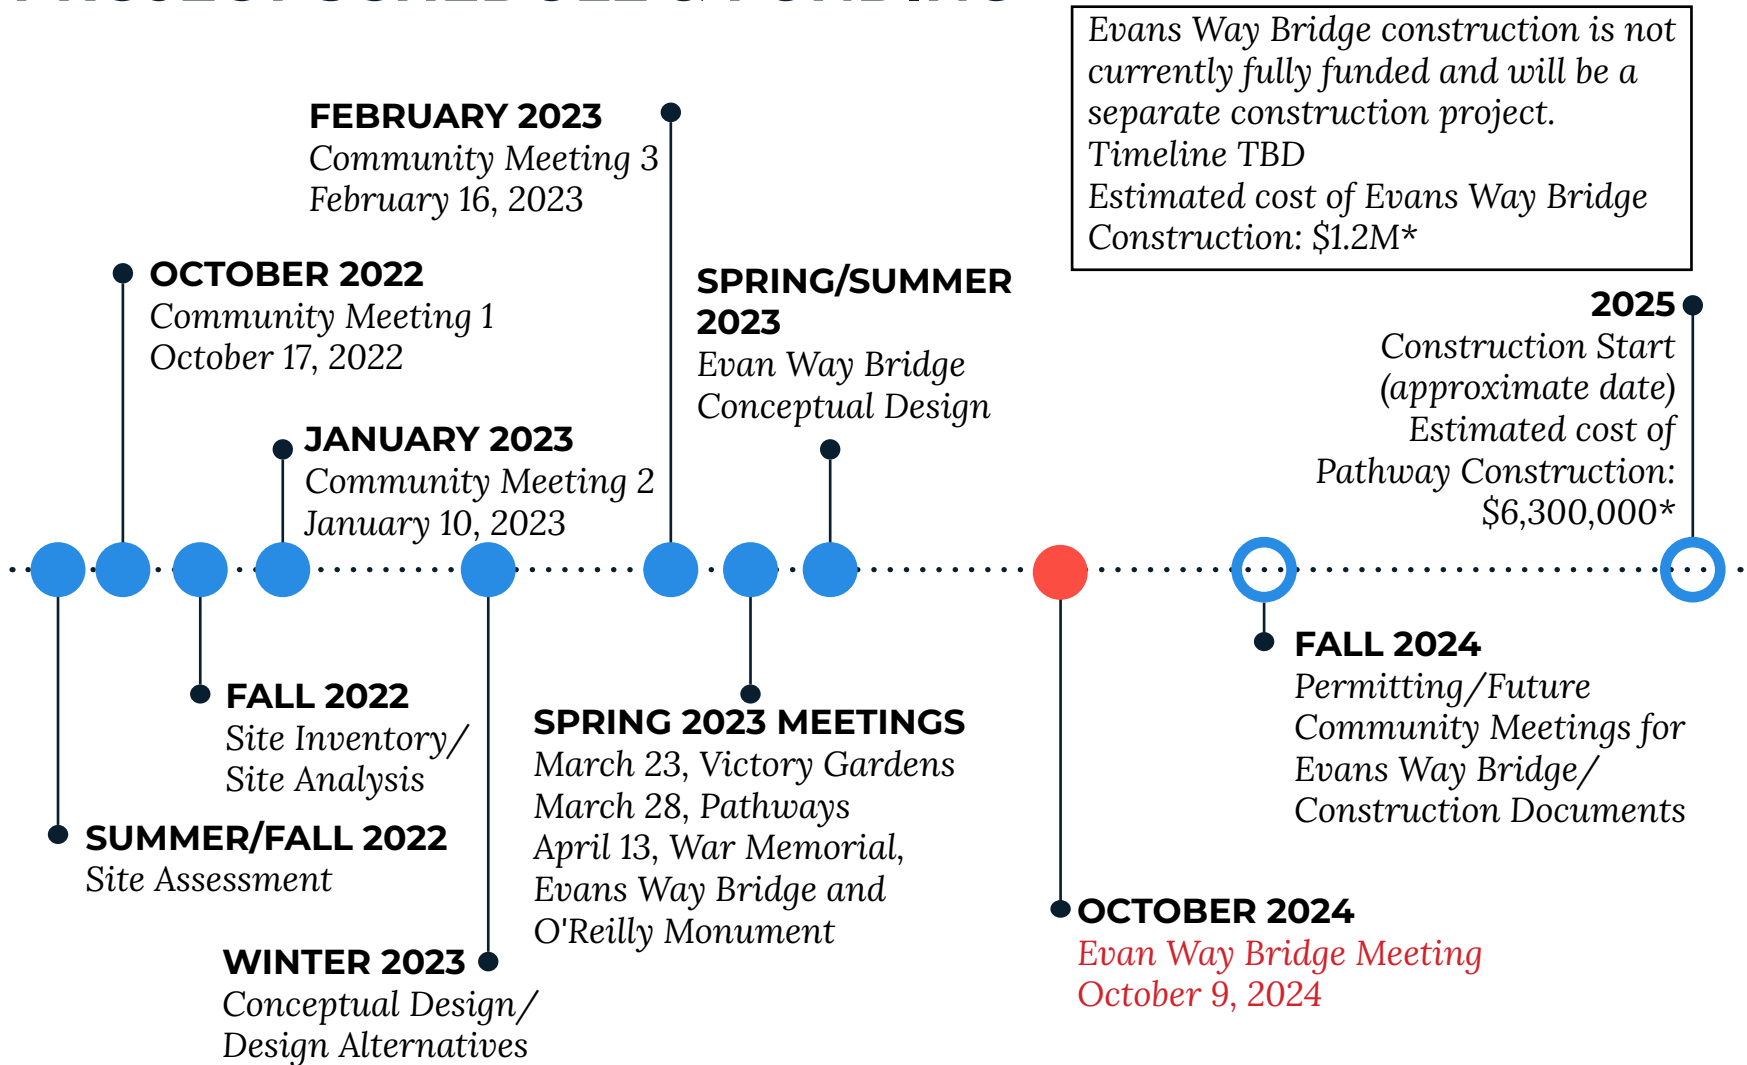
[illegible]

Evans Way Bridge construction is not currently fully funded and will be a separate construction project.
Timeline TBD
Estimated cost of Evans Way Bridge Construction: $1.2M*

FEBRUARY 2023
Community Meeting 3
February 16, 2023

OCTOBER 2022
Community Meeting 1
October 17, 2022

JANUARY 2023
Community Meeting 2
January 10, 2023

SPRING/SUMMER 2023
Evan Way Bridge Conceptual Design

2025
Construction Start (approximate date)
Estimated cost of Pathway Construction: $6,300,000*

FALL 2022
Site Inventory/ Site Analysis

SUMMER/FALL 2022
Site Assessment

WINTER 2023
Conceptual Design/ Design Alternatives

SPRING 2023 MEETINGS
March 23, Victory Gardens
March 28, Pathways
April 13, War Memorial, Evans Way Bridge and O'Reilly Monument

FALL 2024
Permitting/Future Community Meetings for Evans Way Bridge/ Construction Documents

OCTOBER 2024
Evan Way Bridge Meeting
October 9, 2024